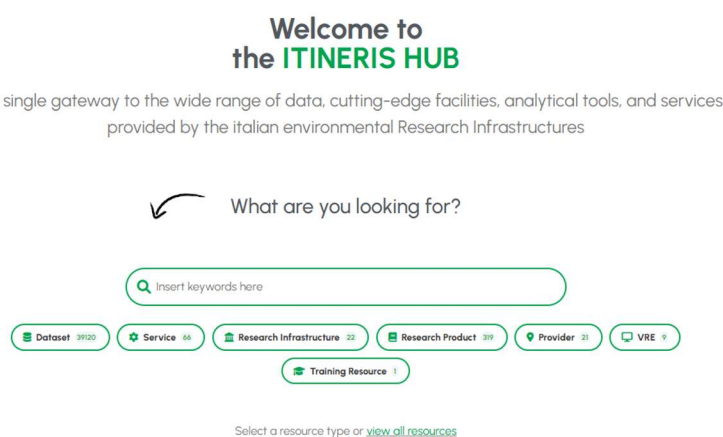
Welcome to
the ITINERIS HUB

single gateway to the wide range of data, cutting-edge facilities, analytical tools, and services provided by the italian environmental Research Infrastructures

What are you looking for?

Insert keywords here

Dataset 39120
Service 66
Research Infrastructure 22
Research Product 319
Provider 21
VRE 9
Training Resource 1

Select a resource type or view all resources